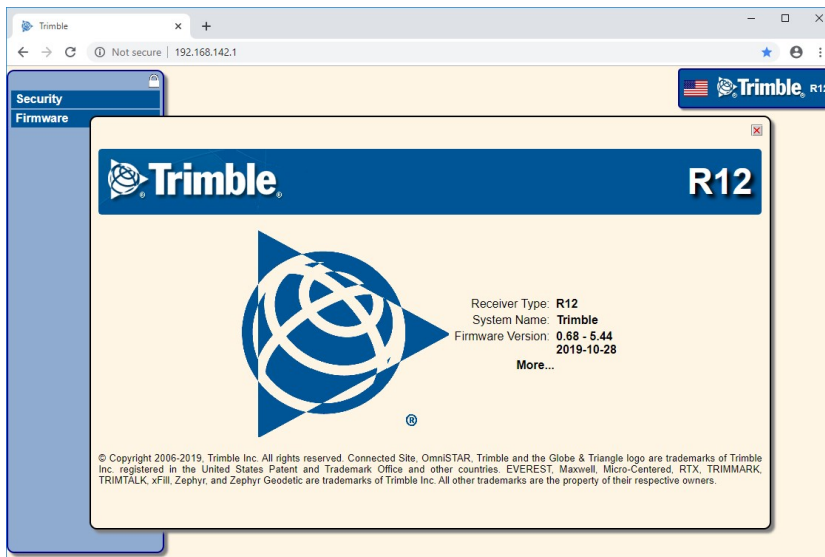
Trimble ×
+
Not secure | 192.168.142.1

Trimble. R12

Security
Firmware

Trimble. R12

Receiver Type: R12
System Name: Trimble
Firmware Version: 0.68 - 5.44
2019-10-28
More...

®

© Copyright 2006-2019, Trimble Inc. All rights reserved. Connected Site, OmniSTAR, Trimble and the Globe & Triangle logo are trademarks of Trimble Inc. registered in the United States Patent and Trademark Office and other countries. EVEREST, Maxwell, Micro-Centered, RTX, TRIMMARK, TRIMTALK, xFill, Zephyr, and Zephyr Geodetic are trademarks of Trimble Inc. All other trademarks are the property of their respective owners.